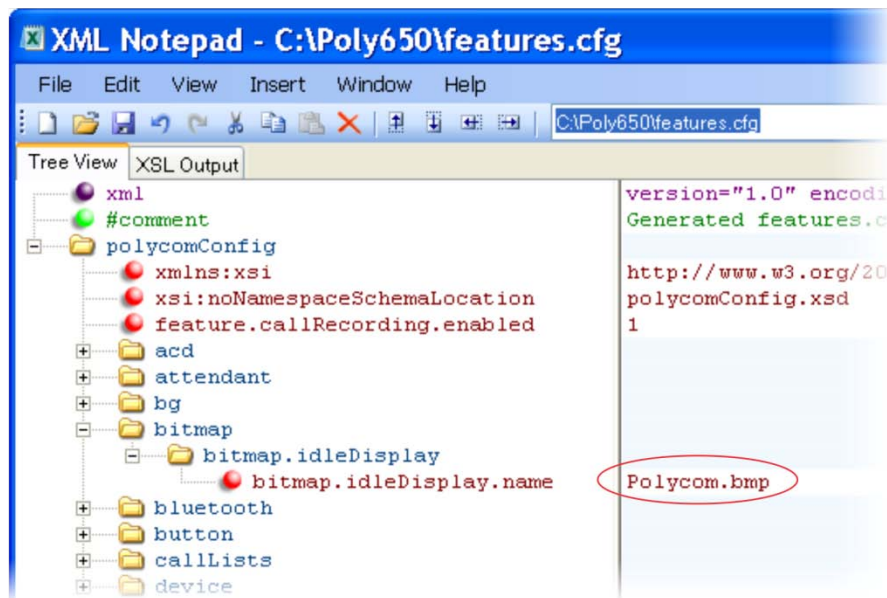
XML Notepad - C:\Poly650\features.cfg

File Edit View Insert Window Help

C:\Poly650\features.cfg

Tree View XSL Output

xml
#comment
polycomConfig
xmlns:xsi
xsi:noNamespaceSchemaLocation
feature.callRecording.enabled
acd
attendant
bg
bitmap
bitmap.idleDisplay
bitmap.idleDisplay.name
bluetooth
button
callLists
device

version="1.0" encodi
Generated features.c
http://www.w3.org/20
polycomConfig.xsd
1
Polycom.bmp